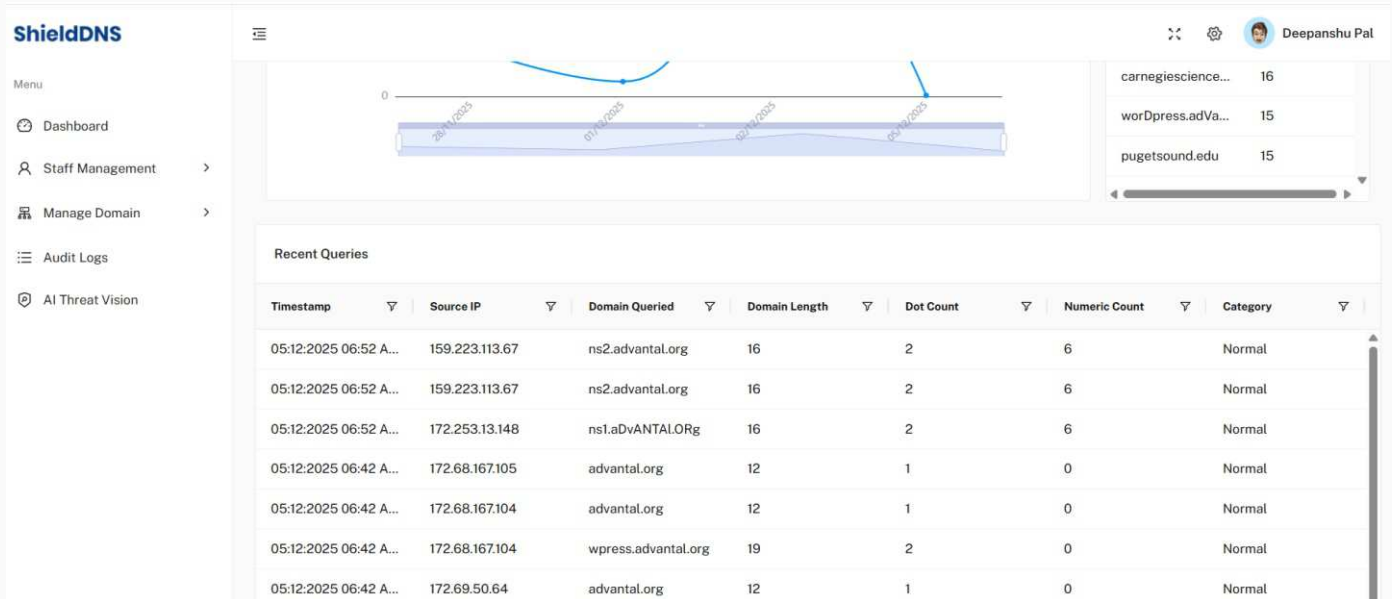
ShieldDNS

Menu

Dashboard

Staff Management

Manage Domain

Audit Logs

AI Threat Vision

Deepanshu Pal

0

28/11/2025

01/12/2025

02/12/2025

05/12/2025

| | |
|---|---|
| carnegiescience... | 16 |
| worDpress.adVa... | 15 |
| pugetsound.edu | 15 |

Recent Queries

| Timestamp | Source IP | Domain Queried | Domain Length | Dot Count | Numeric Count | Category |
|---|---|---|---|---|---|---|
| 05:12:2025 06:52 A... | 159.223.113.67 | ns2.advantal.org | 16 | 2 | 6 | Normal |
| 05:12:2025 06:52 A... | 159.223.113.67 | ns2.advantal.org | 16 | 2 | 6 | Normal |
| 05:12:2025 06:52 A... | 172.253.13.148 | ns1.aDvANTAl.ORg | 16 | 2 | 6 | Normal |
| 05:12:2025 06:42 A... | 172.68.167.105 | advantal.org | 12 | 1 | 0 | Normal |
| 05:12:2025 06:42 A... | 172.68.167.104 | advantal.org | 12 | 1 | 0 | Normal |
| 05:12:2025 06:42 A... | 172.68.167.104 | wpress.advantal.org | 19 | 2 | 0 | Normal |
| 05:12:2025 06:42 A... | 172.69.50.64 | advantal.org | 12 | 1 | 0 | Normal |